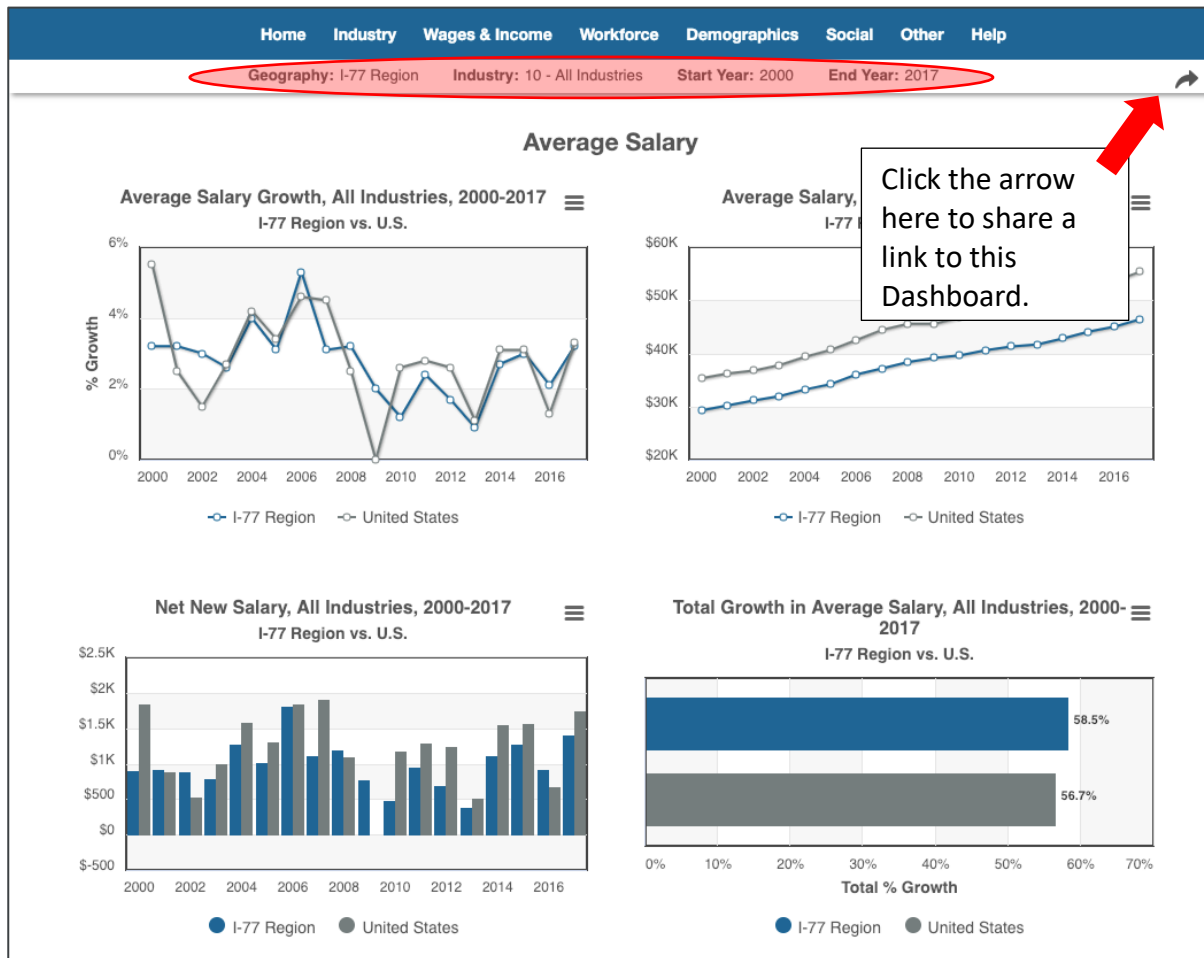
Home Industry Wages & Income Workforce Demographics Social Other Help

Geography: I-77 Region Industry: 10 - All Industries Start Year: 2000 End Year: 2017

Average Salary

Click the arrow here to share a link to this Dashboard.

Average Salary Growth, All Industries, 2000-2017
I-77 Region vs. U.S.

6%
4%
2%
0%
% Growth
2000 2002 2004 2006 2008 2010 2012 2014 2016

I-77 Region United States

Average Salary,
I-77

$60K
$50K
$40K
$30K
$20K
2000 2002 2004 2006 2008 2010 2012 2014 2016

I-77 Region United States

Net New Salary, All Industries, 2000-2017
I-77 Region vs. U.S.

$2.5K
$2K
$1.5K
$1K
$500
$0
$-500
2000 2002 2004 2006 2008 2010 2012 2014 2016

I-77 Region United States

Total Growth in Average Salary, All Industries, 2000-2017
I-77 Region vs. U.S.

58.5%
56.7%
0% 10% 20% 30% 40% 50% 60% 70%
Total % Growth

I-77 Region United States